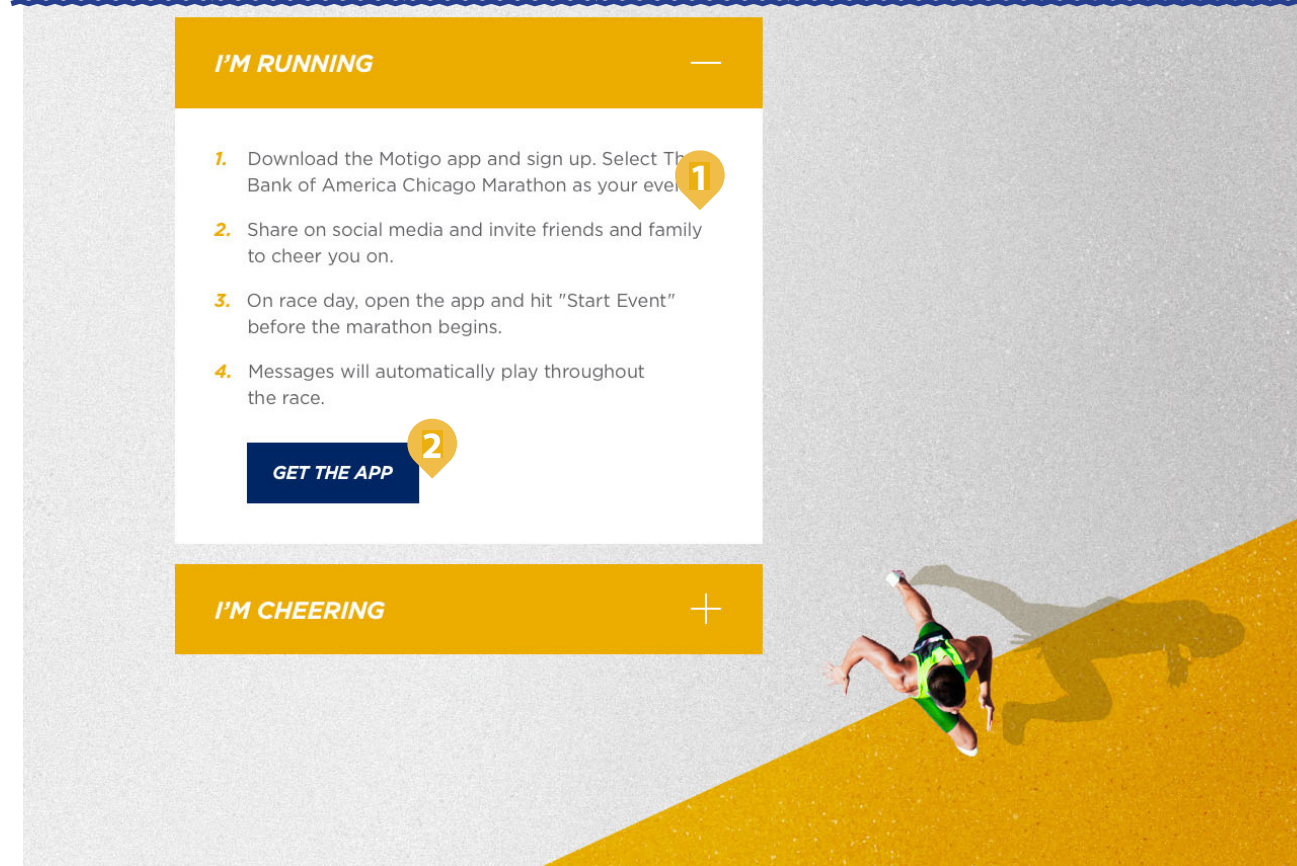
I'M RUNNING

1. Download the Motigo app and sign up. Select Th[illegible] Bank of America Chicago Marathon as your eve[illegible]

1

2. Share on social media and invite friends and family to cheer you on.

3. On race day, open the app and hit "Start Event" before the marathon begins.

4. Messages will automatically play throughout the race.

GET THE APP

2

I'M CHEERING